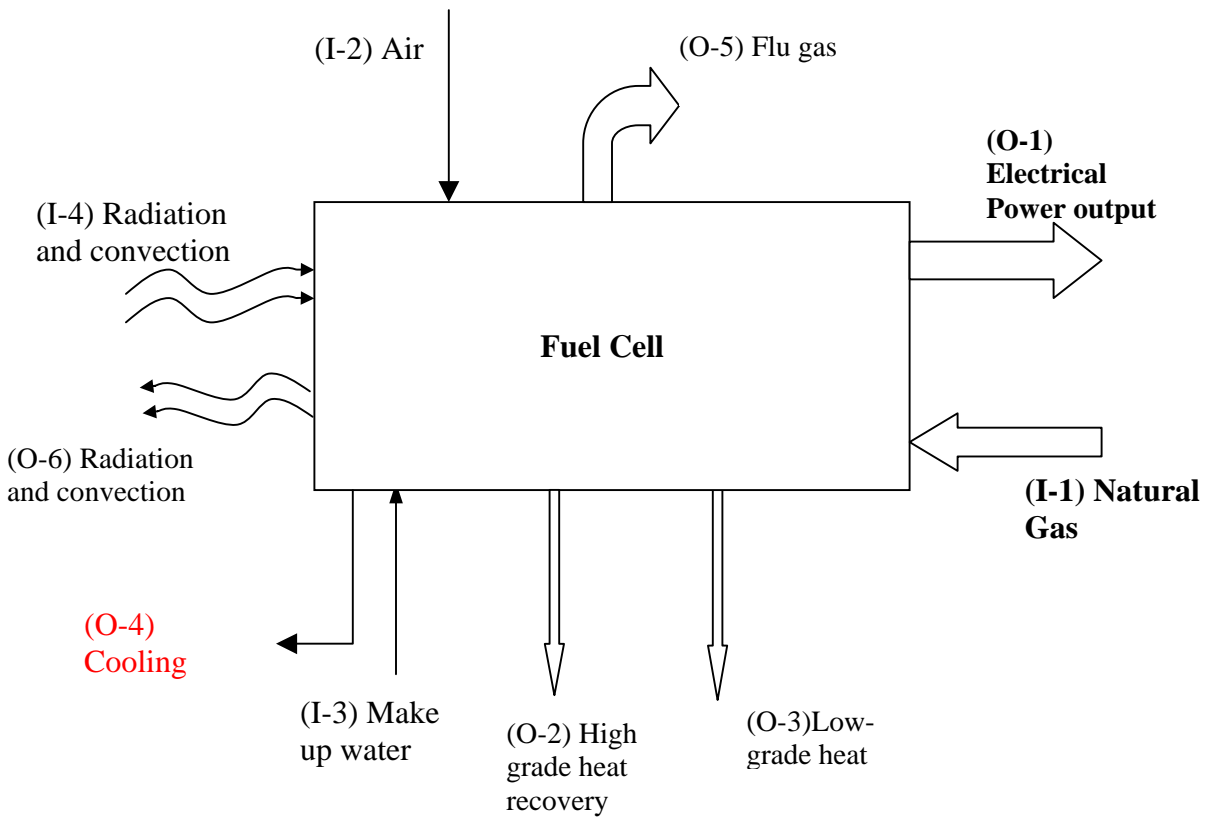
(I-2) Air

(O-5) Flu gas

(O-1) Electrical Power output

(I-4) Radiation and convection

Fuel Cell

(O-6) Radiation and convection

(I-1) Natural Gas

(O-4) Cooling

(I-3) Make up water

(O-2) High grade heat recovery

(O-3)Low-grade heat